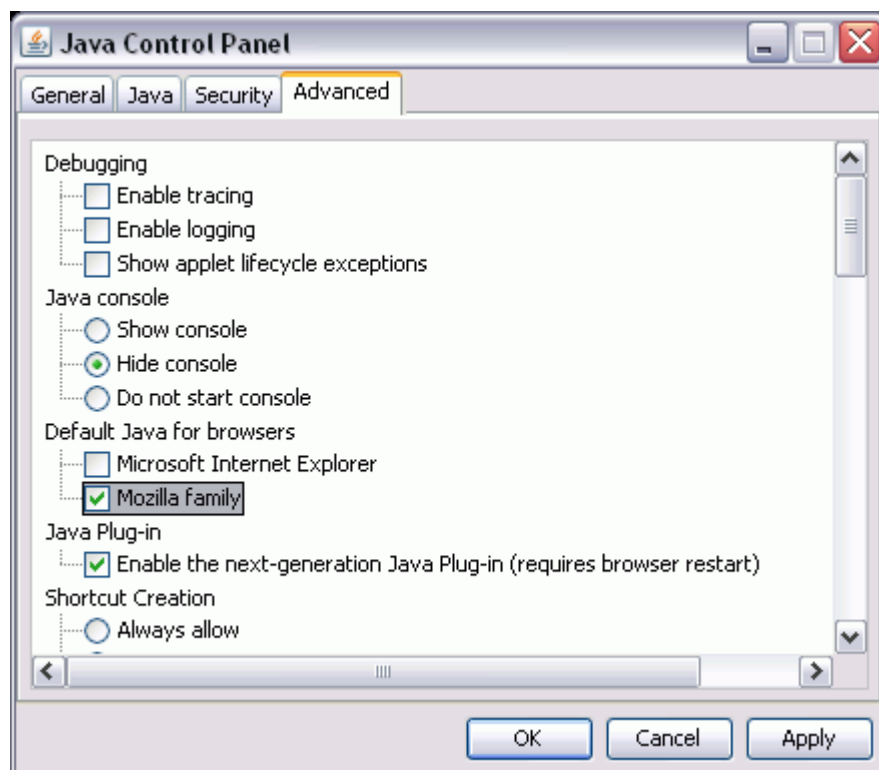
Java Control Panel

General | Java | Security | Advanced

Debugging
Enable tracing
Enable logging
Show applet lifecycle exceptions
Java console
Show console
Hide console
Do not start console
Default Java for browsers
Microsoft Internet Explorer
Mozilla family
Java Plug-in
Enable the next-generation Java Plug-in (requires browser restart)
Shortcut Creation
Always allow

OK | Cancel | Apply